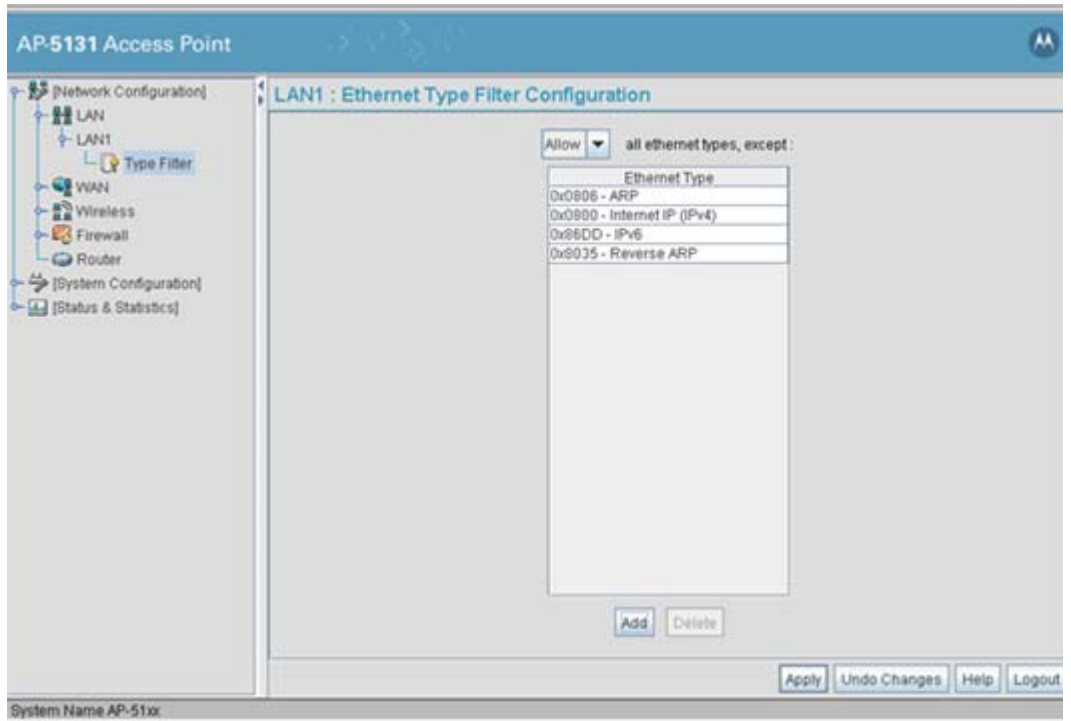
AP-5131 Access Point

[Network Configuration]
LAN
LAN1
Type Filter
WAN
Wireless
Firewall
Router
[System Configuration]
[Status & Statistics]

LAN1 : Ethernet Type Filter Configuration

Allow all ethernet types, except :

| Ethernet Type |
|---|
| 0x0806 - ARP |
| 0x0800 - Internet IP (IPv4) |
| 0x86DD - IPv6 |
| 0x8035 - Reverse ARP |

Add Delete

Apply Undo Changes Help Logout

System Name AP-51xx